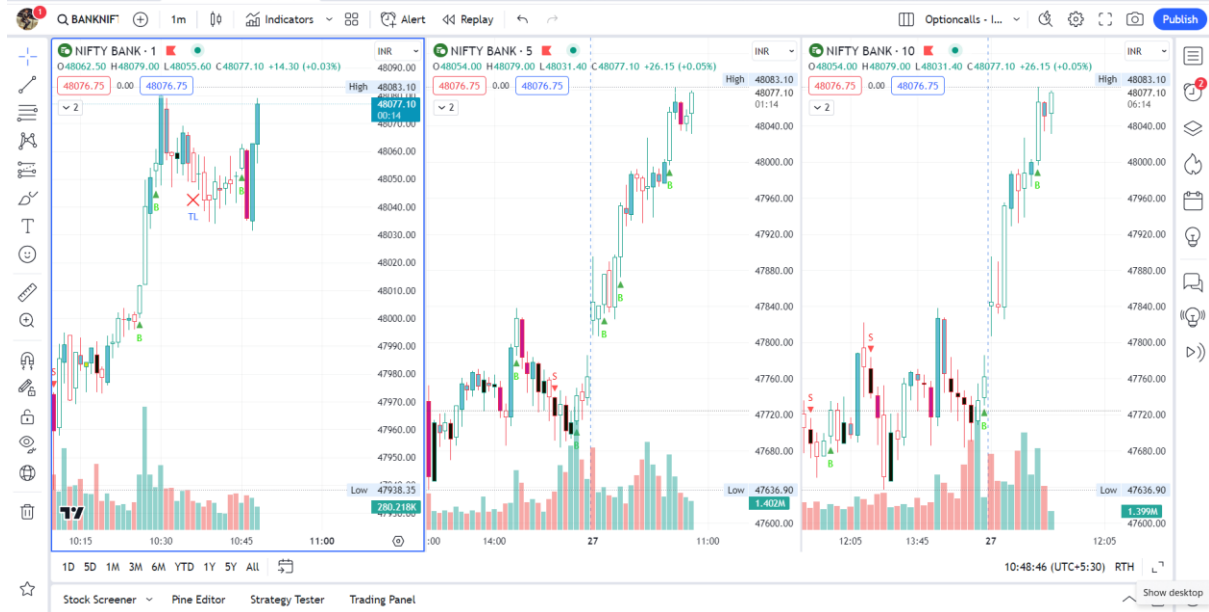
1
BANKNIFT
1m
Indicators
Alert
Replay
Optioncalls - I...
Publish

NIFTY BANK · 1
O48062.50 H48079.00 L48055.60 C48077.10 +14.30 (+0.03%)
48076.75 0.00 48076.75
2
INR
High 48083.10
48077.10
00:14
48090.00
48060.00
48050.00
48040.00
48030.00
48020.00
48010.00
48000.00
47990.00
47980.00
47970.00
47960.00
47950.00
Low 47938.35
280.218K
B
B
S
TL
10:15
10:30
10:45
11:00

NIFTY BANK · 5
O48054.00 H48079.00 L48031.40 C48077.10 +26.15 (+0.05%)
48076.75 0.00 48076.75
2
INR
High 48083.10
48077.10
01:14
48040.00
48000.00
47960.00
47920.00
47880.00
47840.00
47800.00
47760.00
47720.00
47680.00
Low 47636.90
1.402M
47600.00
B
B
B
S
14:00
27
11:00

NIFTY BANK · 10
O48054.00 H48079.00 L48031.40 C48077.10 +26.15 (+0.05%)
48076.75 0.00 48076.75
2
INR
High 48083.10
48077.10
06:14
48040.00
48000.00
47960.00
47920.00
47880.00
47840.00
47800.00
47760.00
47720.00
47680.00
Low 47636.90
1.399M
47600.00
B
B
S
S
12:05
13:45
27
12:05

1D 5D 1M 3M 6M YTD 1Y 5Y All
10:48:46 (UTC+5:30) RTH
Stock Screener
Pine Editor
Strategy Tester
Trading Panel
Show desktop
2